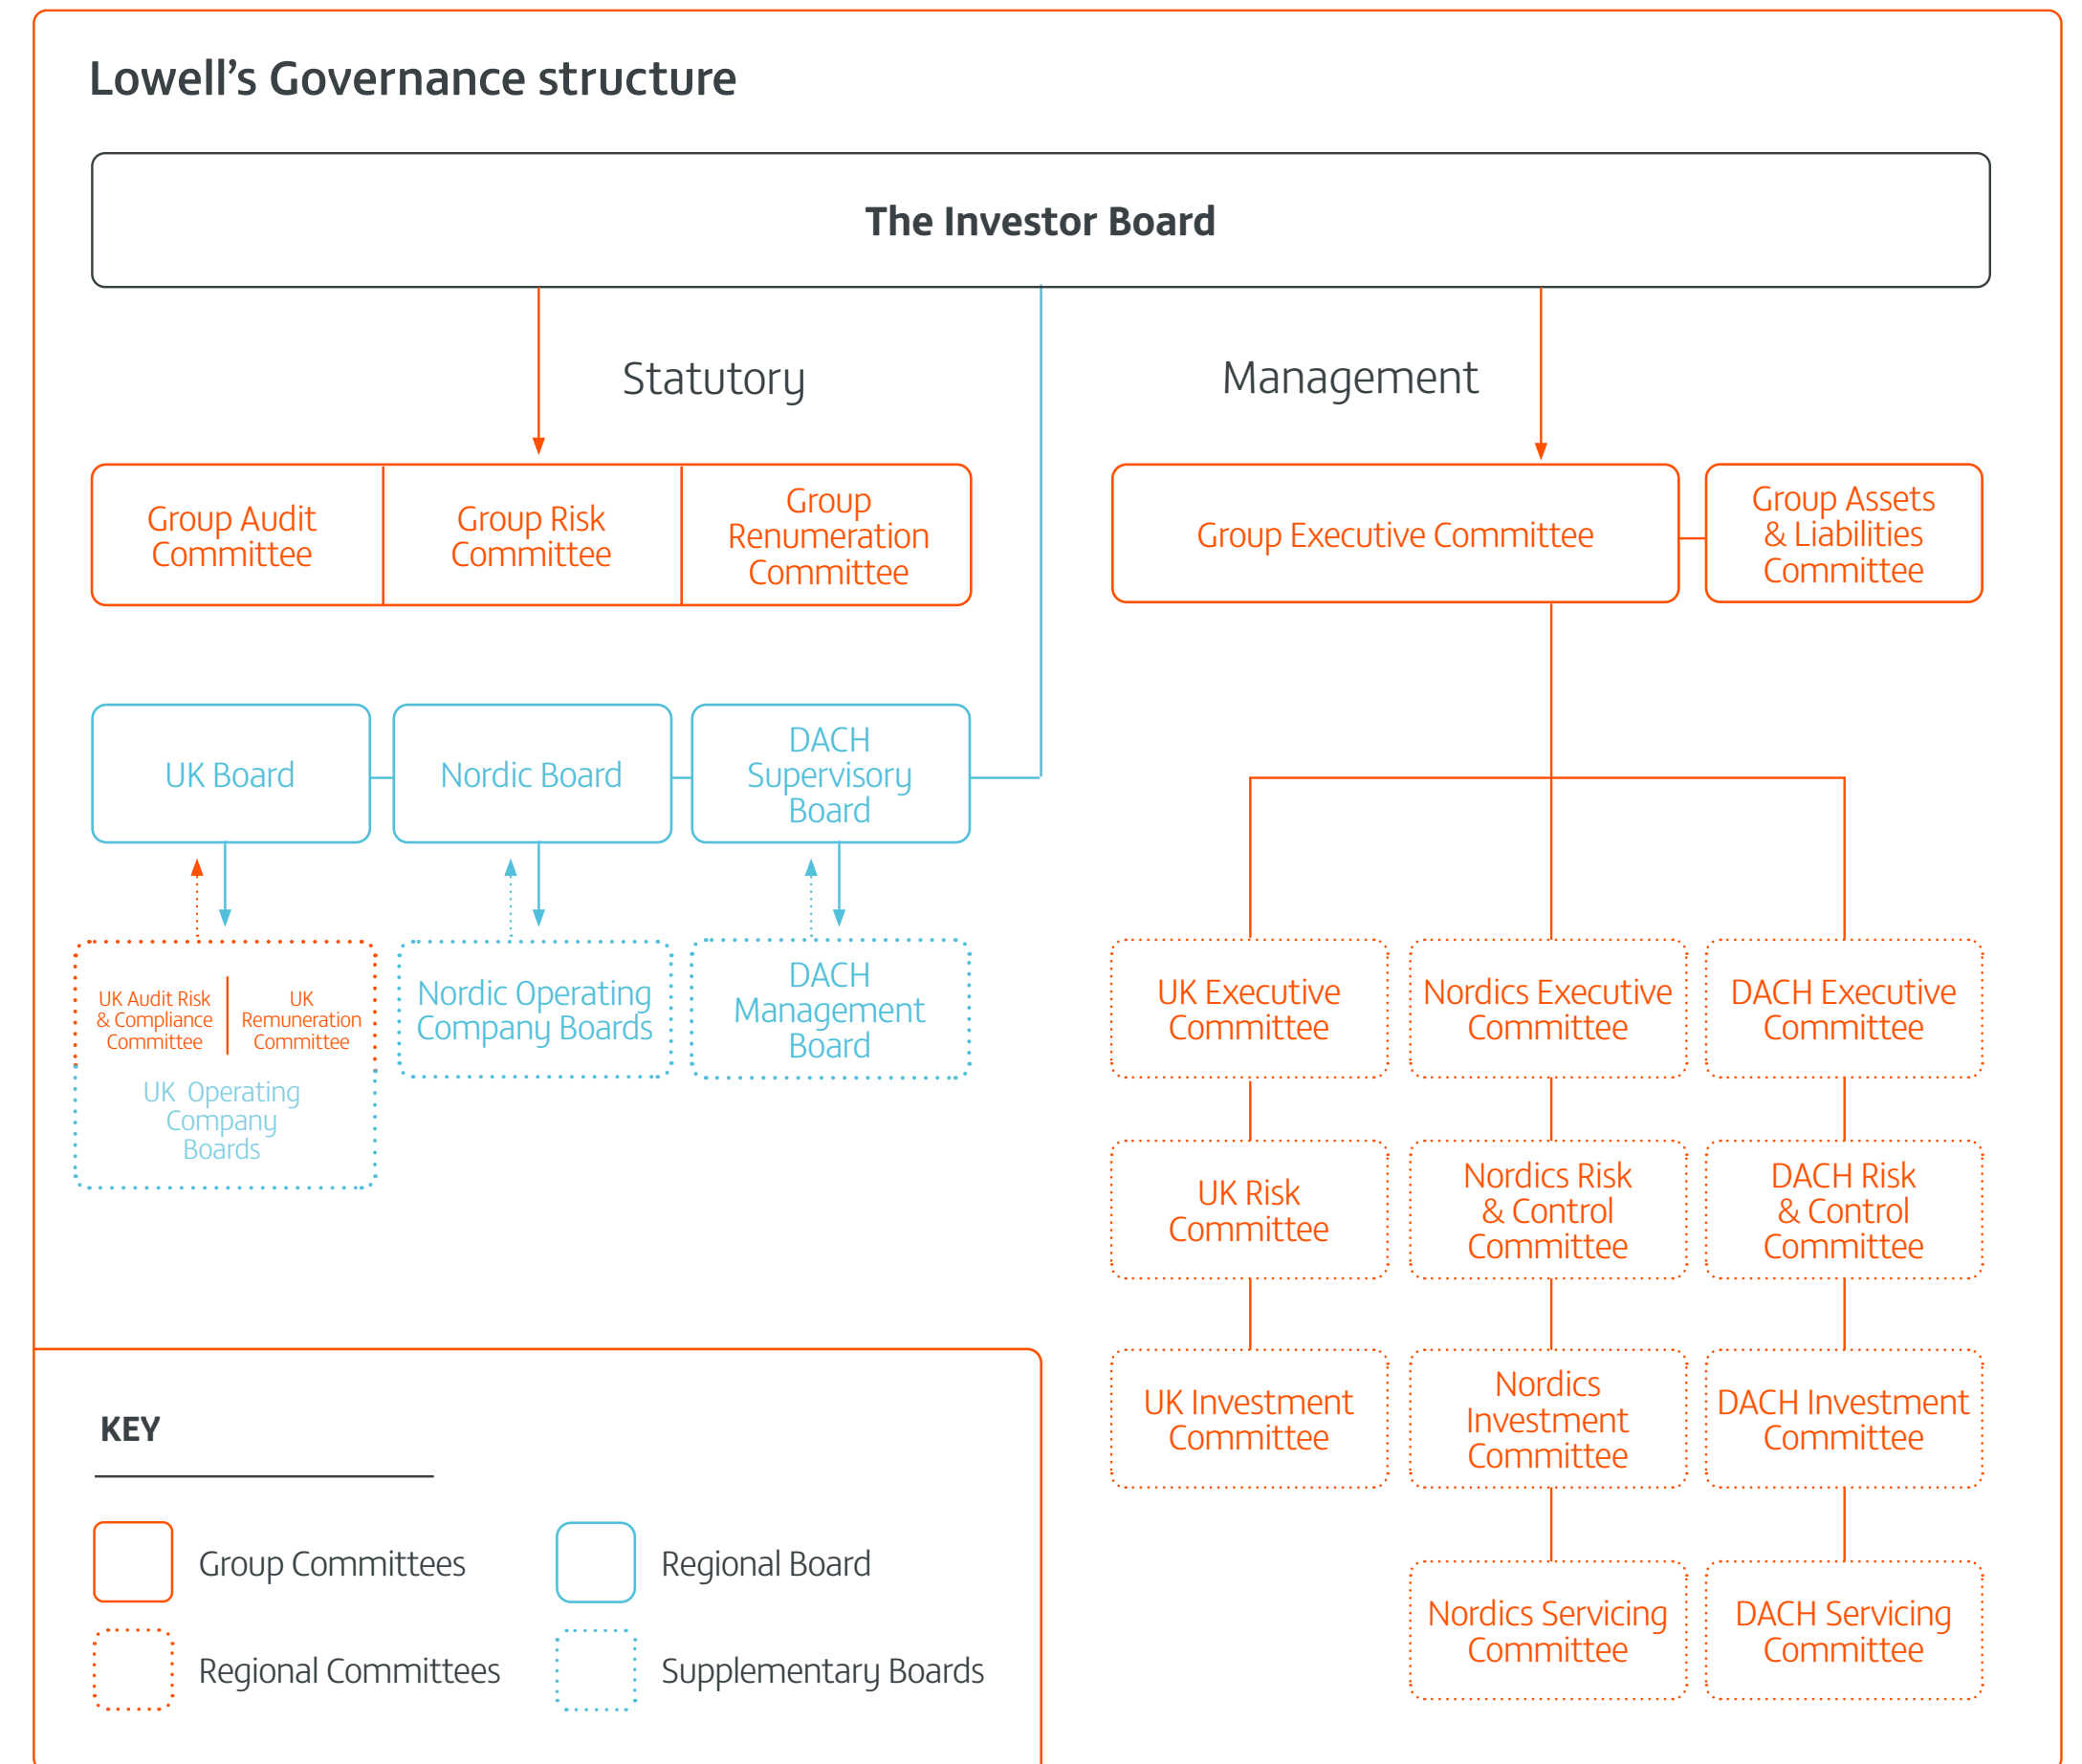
Lowell's Governance structure

The Investor Board

Statutory

Management

Group Audit Committee

Group Risk Committee

Group Renumeration Committee

Group Executive Committee

Group Assets & Liabilities Committee

UK Board

Nordic Board

DACH Supervisory Board

UK Audit Risk & Compliance Committee

UK Remuneration Committee

UK Operating Company Boards

Nordic Operating Company Boards

DACH Management Board

UK Executive Committee

Nordics Executive Committee

DACH Executive Committee

UK Risk Committee

Nordics Risk & Control Committee

DACH Risk & Control Committee

UK Investment Committee

Nordics Investment Committee

DACH Investment Committee

Nordics Servicing Committee

DACH Servicing Committee

KEY

Group Committees

Regional Board

Regional Committees

Supplementary Boards